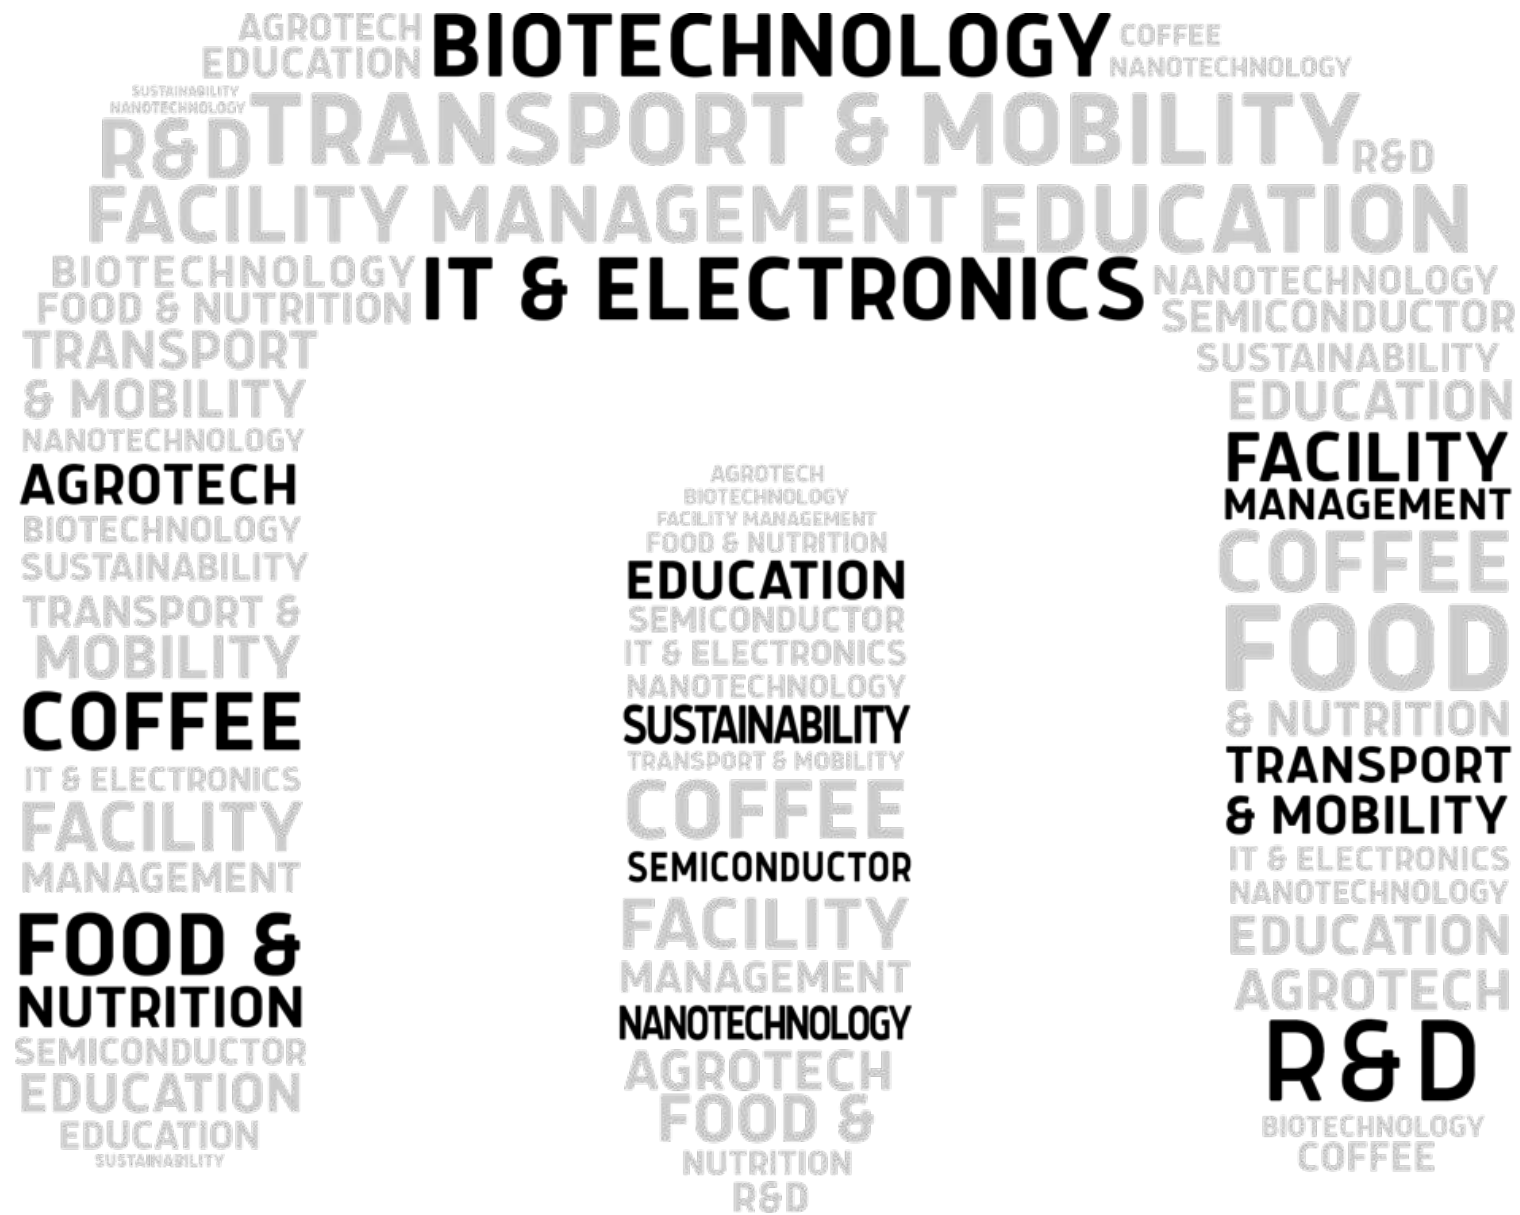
AGROTECH EDUCATION BIOTECHNOLOGY COFFEE NANOTECHNOLOGY

SUSTAINABILITY NANOTECHNOLOGY R&D TRANSPORT & MOBILITY R&D

FACILITY MANAGEMENT EDUCATION

BIOTECHNOLOGY FOOD & NUTRITION IT & ELECTRONICS NANOTECHNOLOGY SEMICONDUCTOR

TRANSPORT & MOBILITY
NANOTECHNOLOGY
AGROTECH
BIOTECHNOLOGY
SUSTAINABILITY
TRANSPORT & MOBILITY
COFFEE
IT & ELECTRONICS
FACILITY MANAGEMENT
FOOD & NUTRITION
SEMICONDUCTOR
EDUCATION
EDUCATION
SUSTAINABILITY

AGROTECH
BIOTECHNOLOGY
FACILITY MANAGEMENT
FOOD & NUTRITION
EDUCATION
SEMICONDUCTOR
IT & ELECTRONICS
NANOTECHNOLOGY
SUSTAINABILITY
TRANSPORT & MOBILITY
COFFEE
SEMICONDUCTOR
FACILITY
MANAGEMENT
NANOTECHNOLOGY
AGROTECH
FOOD &
NUTRITION
R&D

SUSTAINABILITY
EDUCATION
FACILITY
MANAGEMENT
COFFEE
FOOD
& NUTRITION
TRANSPORT
& MOBILITY
IT & ELECTRONICS
NANOTECHNOLOGY
EDUCATION
AGROTECH
R&D
BIOTECHNOLOGY
COFFEE